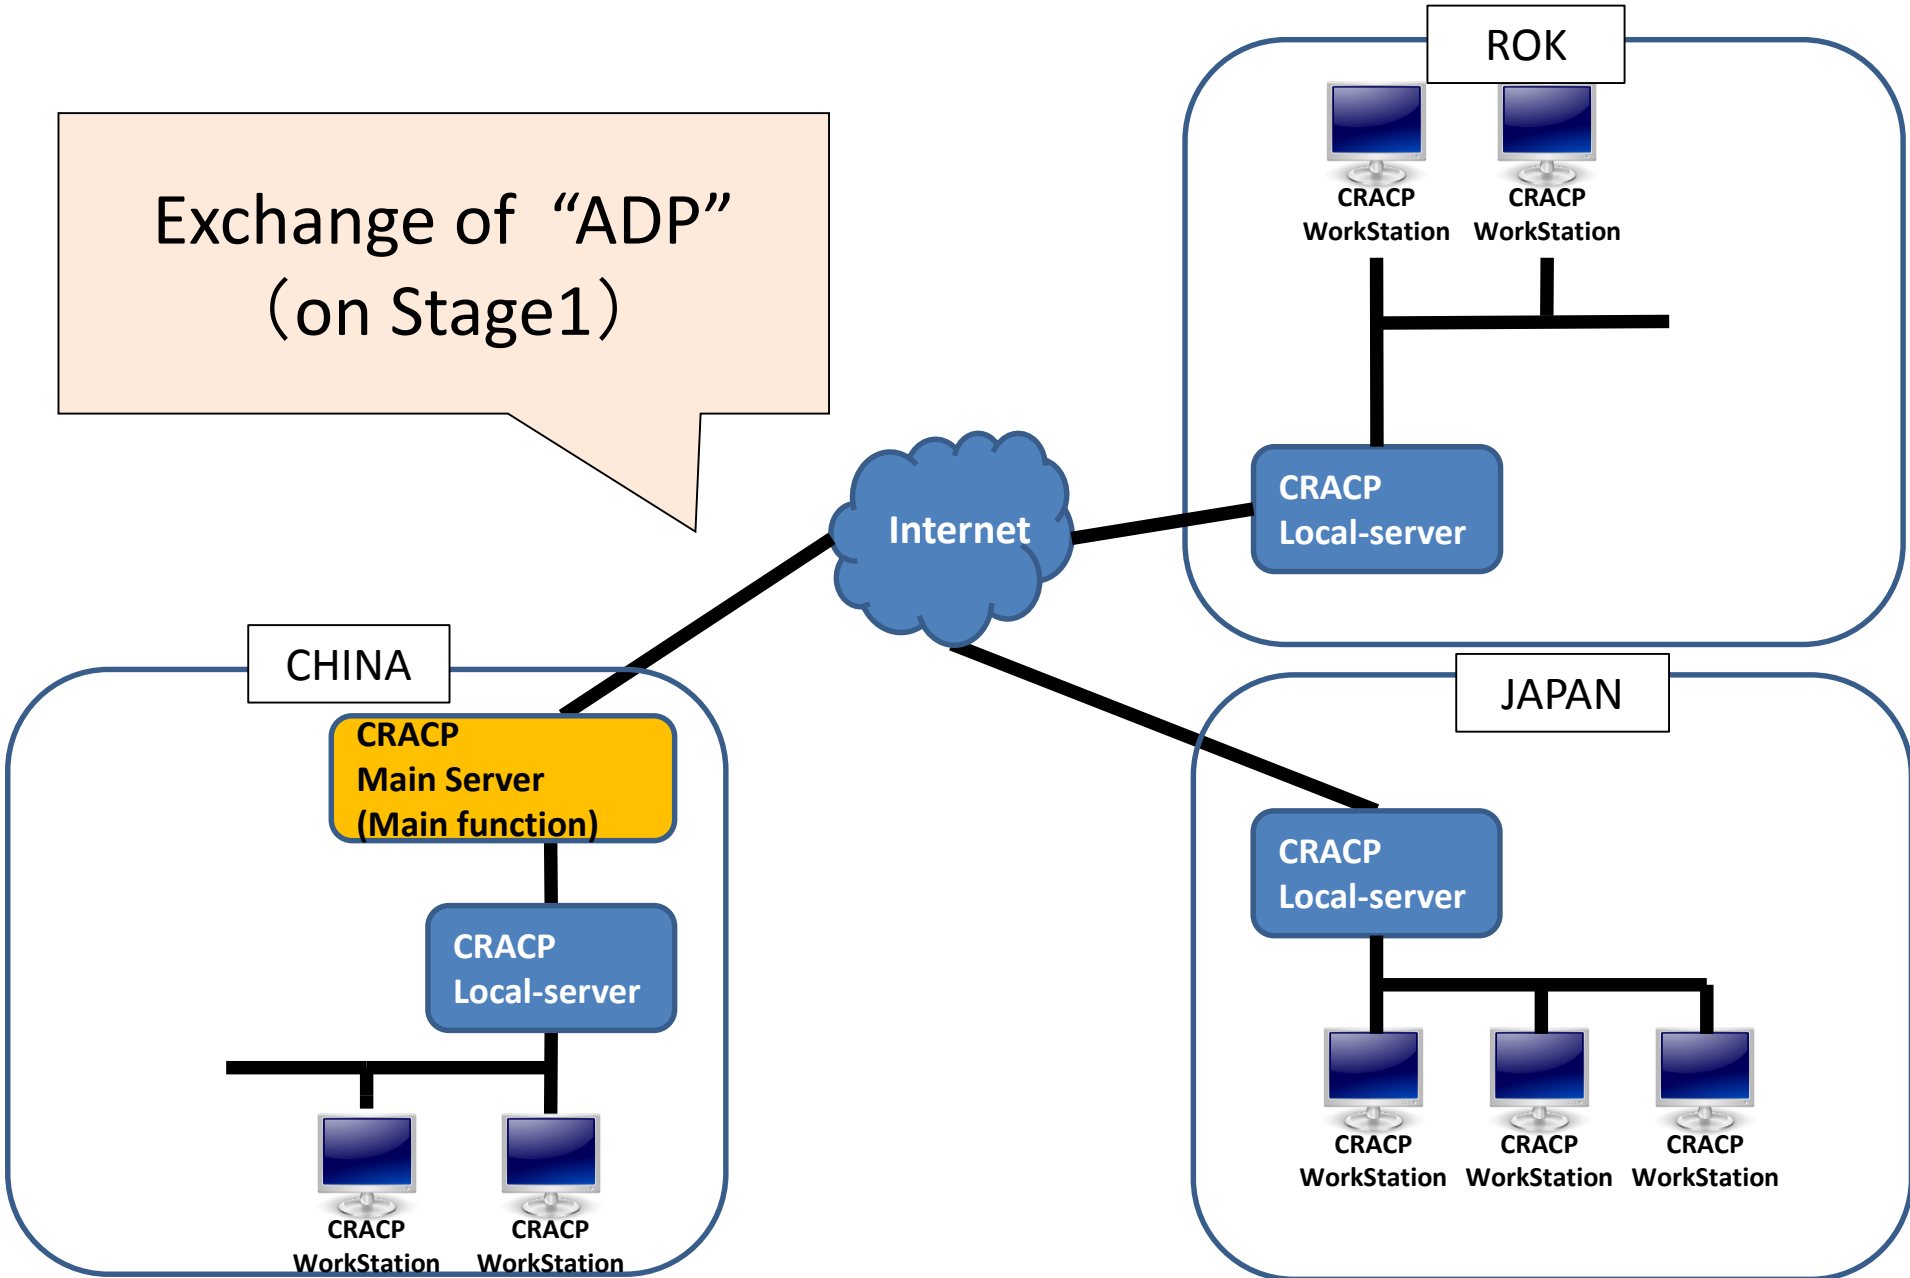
Exchange of “ADP” (on Stage1)

ROK

CRACP WorkStation

CRACP WorkStation

CRACP Local-server

Internet

CHINA

CRACP Main Server (Main function)

CRACP Local-server

CRACP WorkStation

CRACP WorkStation

JAPAN

CRACP Local-server

CRACP WorkStation

CRACP WorkStation

CRACP WorkStation